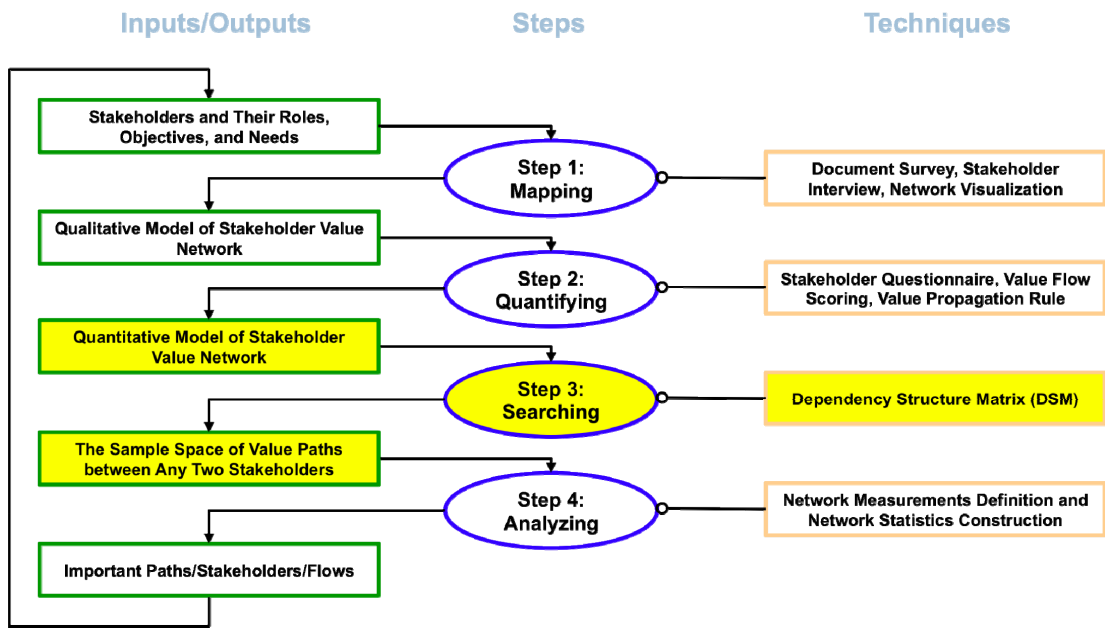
Inputs/Outputs

Steps

Techniques

Stakeholders and Their Roles, Objectives, and Needs

Step 1: Mapping

Document Survey, Stakeholder Interview, Network Visualization

Qualitative Model of Stakeholder Value Network

Step 2: Quantifying

Stakeholder Questionnaire, Value Flow Scoring, Value Propagation Rule

Quantitative Model of Stakeholder Value Network

Step 3: Searching

Dependency Structure Matrix (DSM)

The Sample Space of Value Paths between Any Two Stakeholders

Step 4: Analyzing

Network Measurements Definition and Network Statistics Construction

Important Paths/Stakeholders/Flows